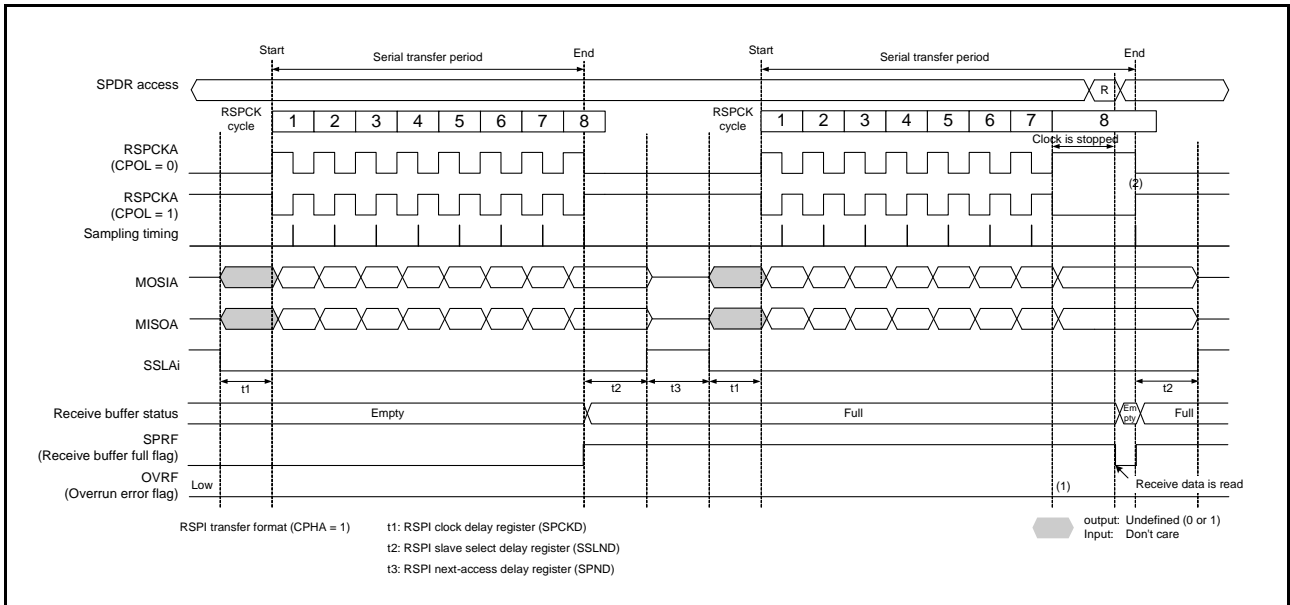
Start
Serial transfer period
End
Start
Serial transfer period
End

SPDR access
R

RSPCK cycle
1 2 3 4 5 6 7 8
RSPCK cycle
1 2 3 4 5 6 7 8

Clock is stopped

RSPCKA (CPOL = 0)
RSPCKA (CPOL = 1)
(2)
Sampling timing
MOSIA
MISOA
SSLAi

t1
t2
t3
t1
t2

Receive buffer status
Empty
Full
Em pty
Full

SPRF (Receive buffer full flag)
OVRF (Overrun error flag)
Low
(1)
Receive data is read

RSPI transfer format (CPHA = 1)
t1: RSPI clock delay register (SPCKD)
t2: RSPI slave select delay register (SSLND)
t3: RSPI next-access delay register (SPND)

output: Undefined (0 or 1)
Input: Don't care